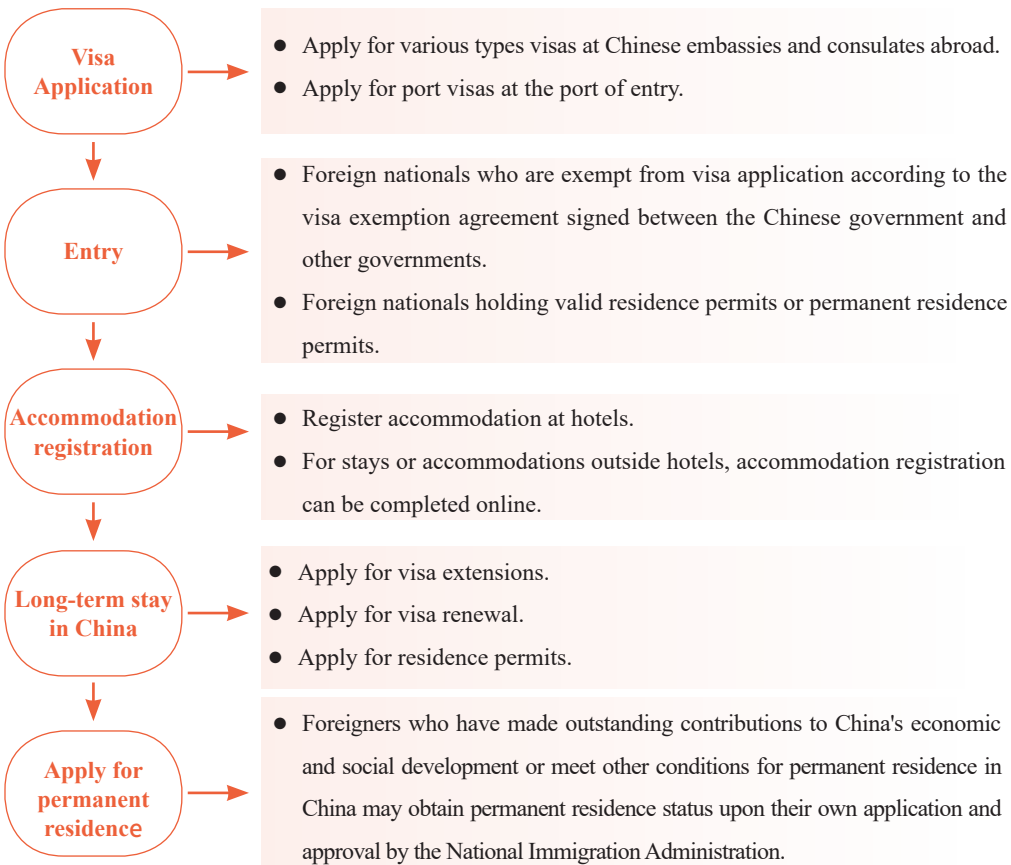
Visa Application

- Apply for various types visas at Chinese embassies and consulates abroad.
- Apply for port visas at the port of entry.

Entry

- Foreign nationals who are exempt from visa application according to the visa exemption agreement signed between the Chinese government and other governments.
- Foreign nationals holding valid residence permits or permanent residence permits.

Accommodation registration

- Register accommodation at hotels.
- For stays or accommodations outside hotels, accommodation registration can be completed online.

Long-term stay in China

- Apply for visa extensions.
- Apply for visa renewal.
- Apply for residence permits.

Apply for permanent residence

- Foreigners who have made outstanding contributions to China's economic and social development or meet other conditions for permanent residence in China may obtain permanent residence status upon their own application and approval by the National Immigration Administration.